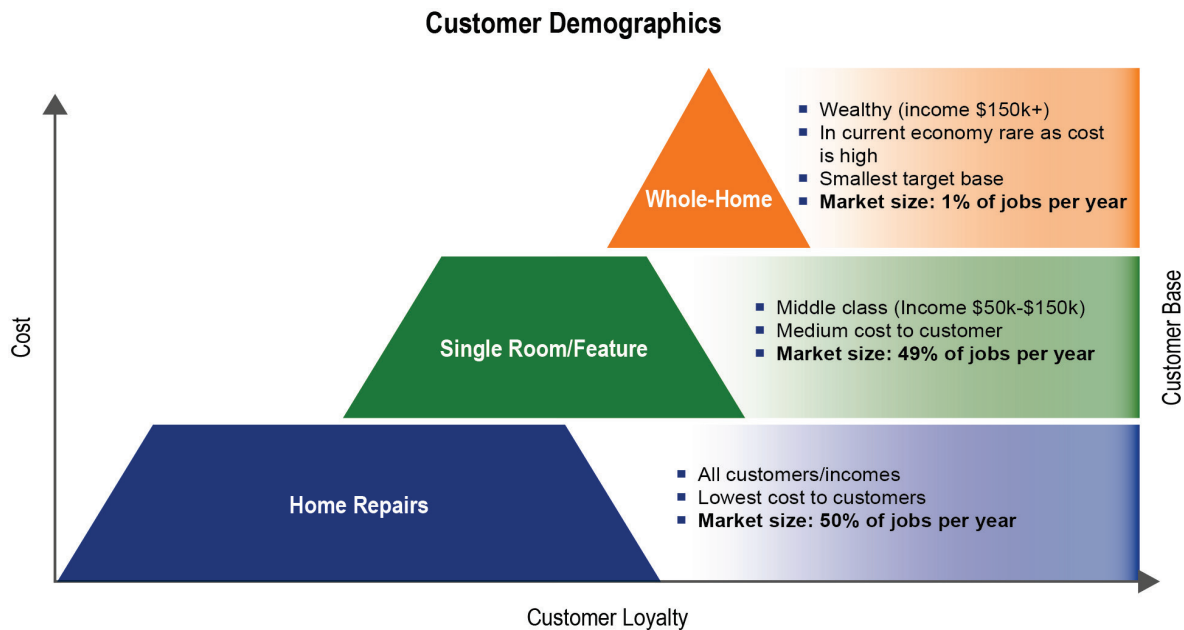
Customer Demographics

Cost

Whole-Home

- Wealthy (income \$150k+)
- In current economy rare as cost is high
- Smallest target base
- **Market size: 1% of jobs per year**

Single Room/Feature

- Middle class (Income \$50k-\$150k)
- Medium cost to customer
- **Market size: 49% of jobs per year**

Customer Base

Home Repairs

- All customers/incomes
- Lowest cost to customers
- **Market size: 50% of jobs per year**

Customer Loyalty